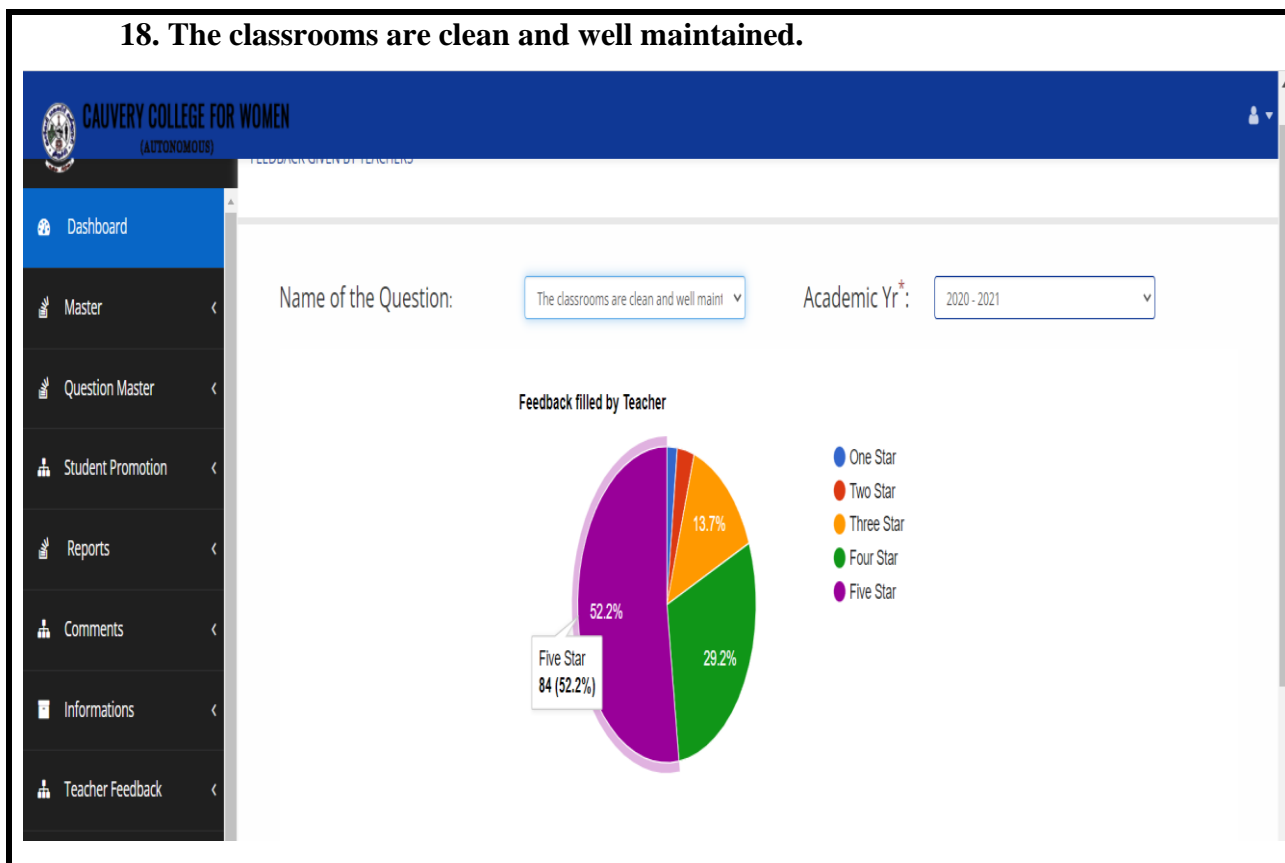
18. The classrooms are clean and well maintained.

CAUVERY COLLEGE FOR WOMEN
(AUTONOMOUS)

FEEDBACK GIVEN BY TEACHERS

Dashboard
Master
Question Master
Student Promotion
Reports
Comments
Informations
Teacher Feedback

Name of the Question: The classrooms are clean and well maint

Academic Yr*: 2020 - 2021

Feedback filled by Teacher

13.7%
52.2%
29.2%

Five Star
84 (52.2%)

One Star
Two Star
Three Star
Four Star
Five Star